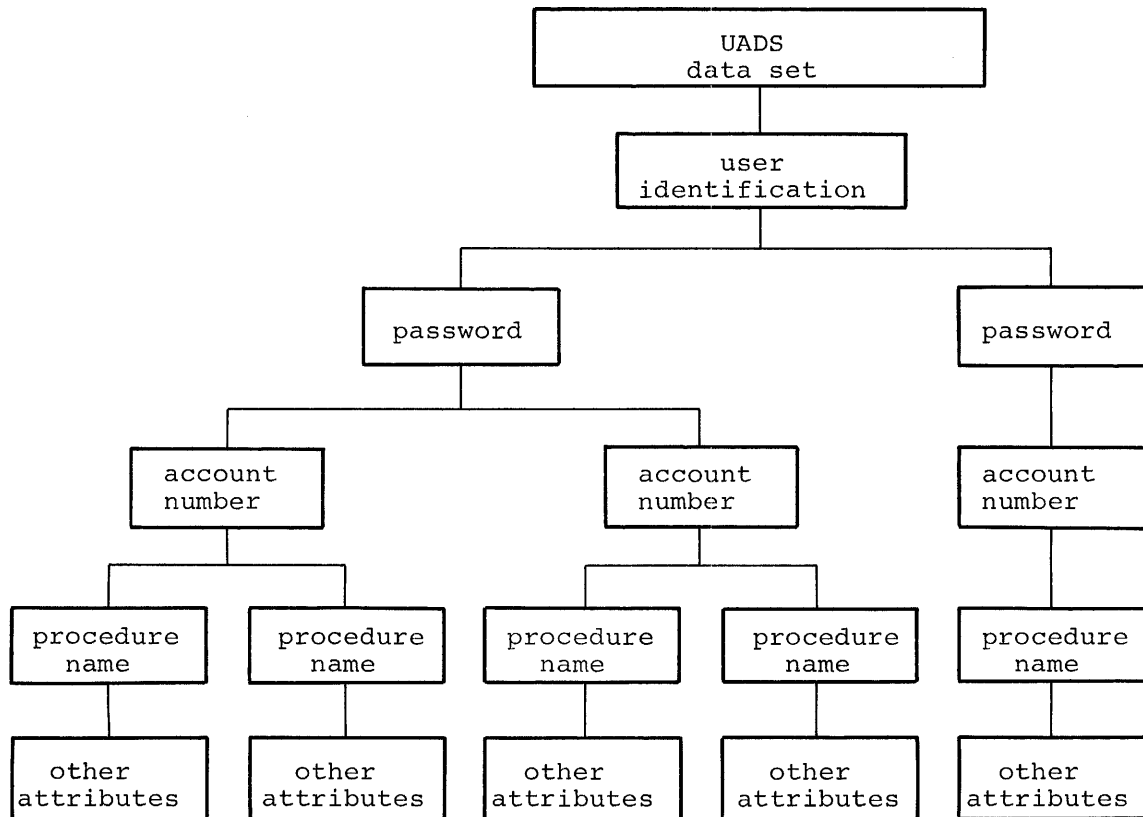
UADS data set

user identification

password

password

account number

account number

account number

procedure name

procedure name

procedure name

procedure name

procedure name

other attributes

other attributes

other attributes

other attributes

other attributes